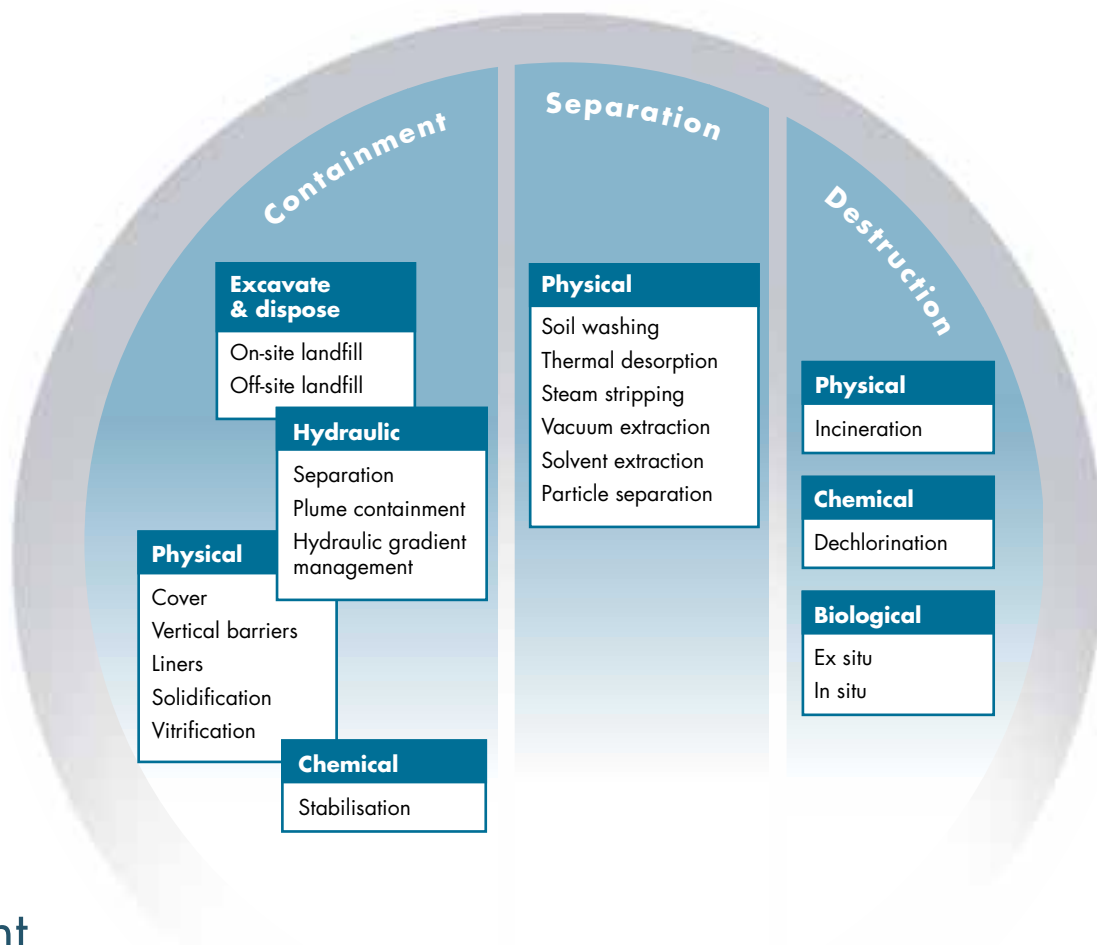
Containment

Excavate & dispose
On-site landfill
Off-site landfill

Hydraulic
Separation
Plume containment
Hydraulic gradient management

Physical
Cover
Vertical barriers
Liners
Solidification
Vitrification

Chemical
Stabilisation

Separation

Physical
Soil washing
Thermal desorption
Steam stripping
Vacuum extraction
Solvent extraction
Particle separation

Destruction

Physical
Incineration

Chemical
Dechlorination

Biological
Ex situ
In situ

nt